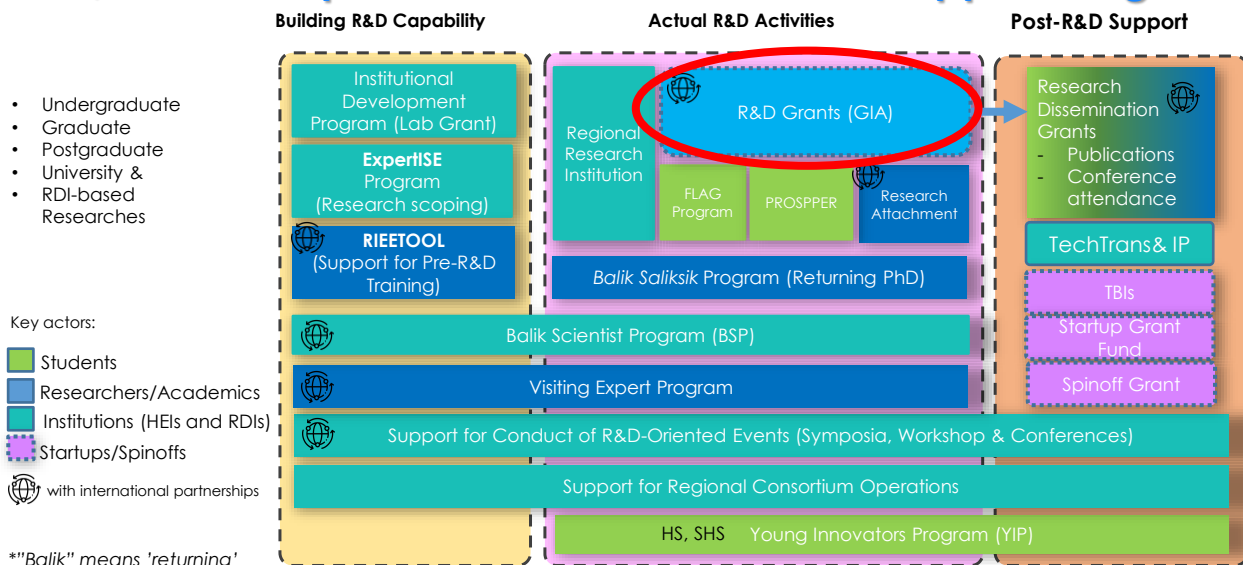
Building R&D Capability

Actual R&D Activities

Post-R&D Support

- Undergraduate
- Graduate
- Postgraduate
- University &
- RDI-based Researches

Institutional Development Program (Lab Grant)

ExpertISE Program (Research scoping)

RIEETOOL (Support for Pre-R&D Training)

Regional Research Institution

R&D Grants (GIA)

FLAG Program

PROSPPER

Research Attachment

Balik Saliksik Program (Returning PhD)

Research Dissemination Grants
- Publications
- Conference attendance

TechTrans& IP

TBIs

Startup Grant Fund

Spinoff Grant

Key actors:

Students

Researchers/Academics

Institutions (HEIs and RDIs)

Startups/Spinoffs

with international partnerships

Balik Scientist Program (BSP)

Visiting Expert Program

Support for Conduct of R&D-Oriented Events (Symposia, Workshop & Conferences)

Support for Regional Consortium Operations

HS, SHS Young Innovators Program (YIP)

*"Balik" means 'returning'